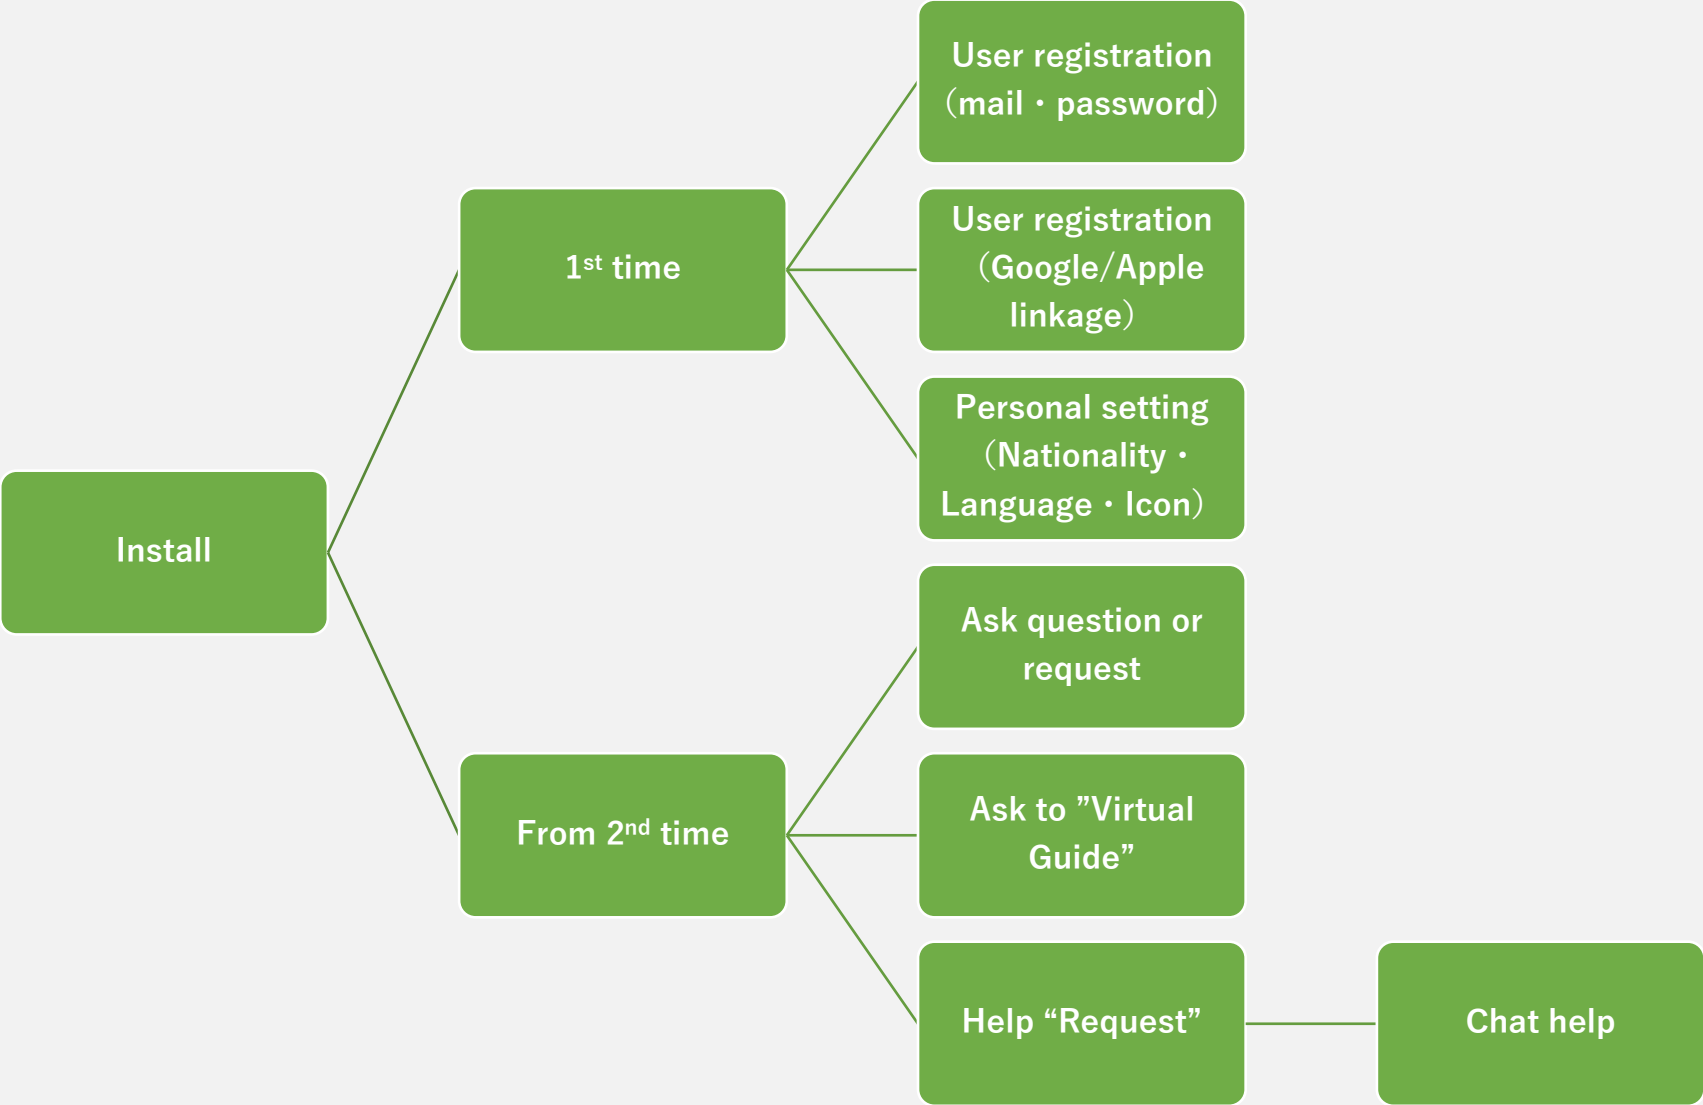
Install

1$^{st}$ time

User registration (mail・password)

User registration (Google/Apple linkage)

Personal setting (Nationality・Language・Icon)

From 2$^{nd}$ time

Ask question or request

Ask to ”Virtual Guide”

Help “Request”

Chat help